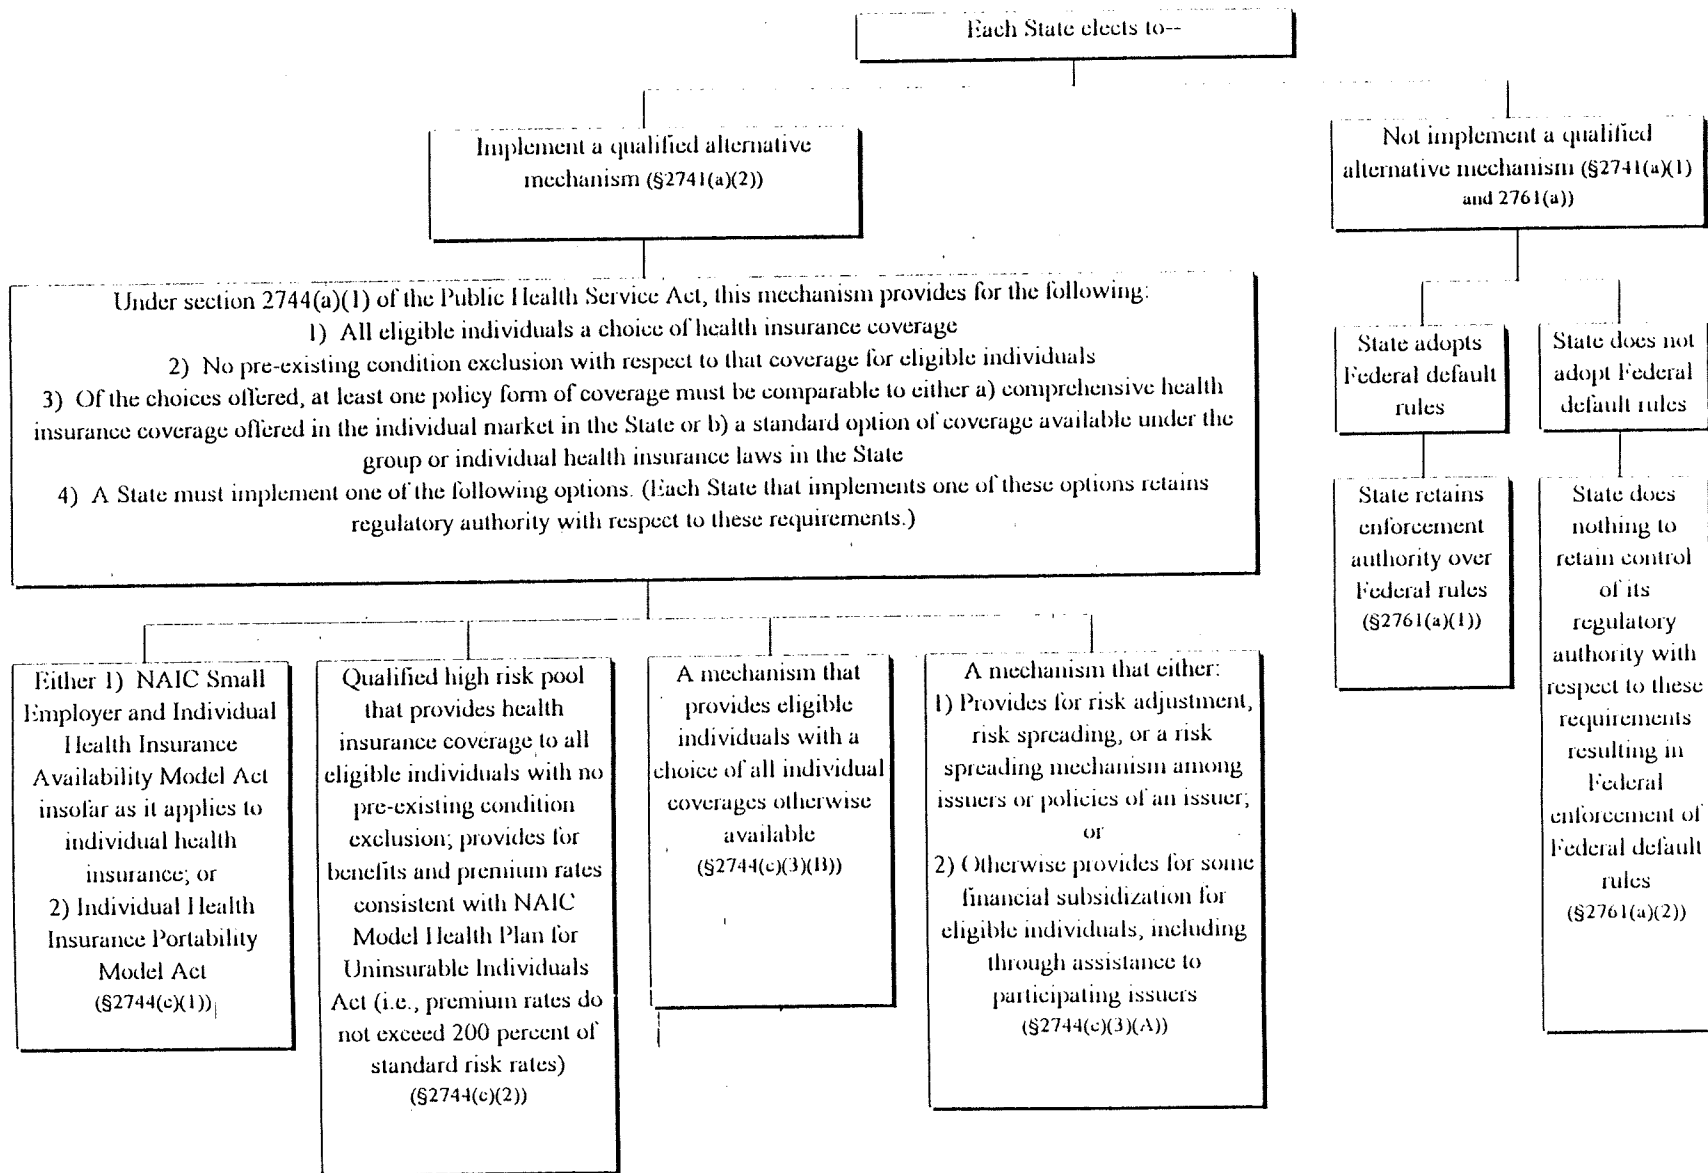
Each State elects to--

Implement a qualified alternative mechanism (§2741(a)(2))

Not implement a qualified alternative mechanism (§2741(a)(1) and 2761(a))

Under section 2744(a)(1) of the Public Health Service Act, this mechanism provides for the following:
1) All eligible individuals a choice of health insurance coverage
2) No pre-existing condition exclusion with respect to that coverage for eligible individuals
3) Of the choices offered, at least one policy form of coverage must be comparable to either a) comprehensive health insurance coverage offered in the individual market in the State or b) a standard option of coverage available under the group or individual health insurance laws in the State
4) A State must implement one of the following options. (Each State that implements one of these options retains regulatory authority with respect to these requirements.)

State adopts Federal default rules

State does not adopt Federal default rules

State retains enforcement authority over Federal rules (§2761(a)(1))

State does nothing to retain control of its regulatory authority with respect to these requirements resulting in Federal enforcement of Federal default rules (§2761(a)(2))

Either 1) NAIC Small Employer and Individual Health Insurance Availability Model Act insofar as it applies to individual health insurance; or
2) Individual Health Insurance Portability Model Act (§2744(c)(1))

Qualified high risk pool that provides health insurance coverage to all eligible individuals with no pre-existing condition exclusion; provides for benefits and premium rates consistent with NAIC Model Health Plan for Uninsurable Individuals Act (i.e., premium rates do not exceed 200 percent of standard risk rates) (§2744(c)(2))

A mechanism that provides eligible individuals with a choice of all individual coverages otherwise available (§2744(c)(3)(B))

A mechanism that either:
1) Provides for risk adjustment, risk spreading, or a risk spreading mechanism among issuers or policies of an issuer;
or
2) Otherwise provides for some financial subsidization for eligible individuals, including through assistance to participating issuers (§2744(c)(3)(A))